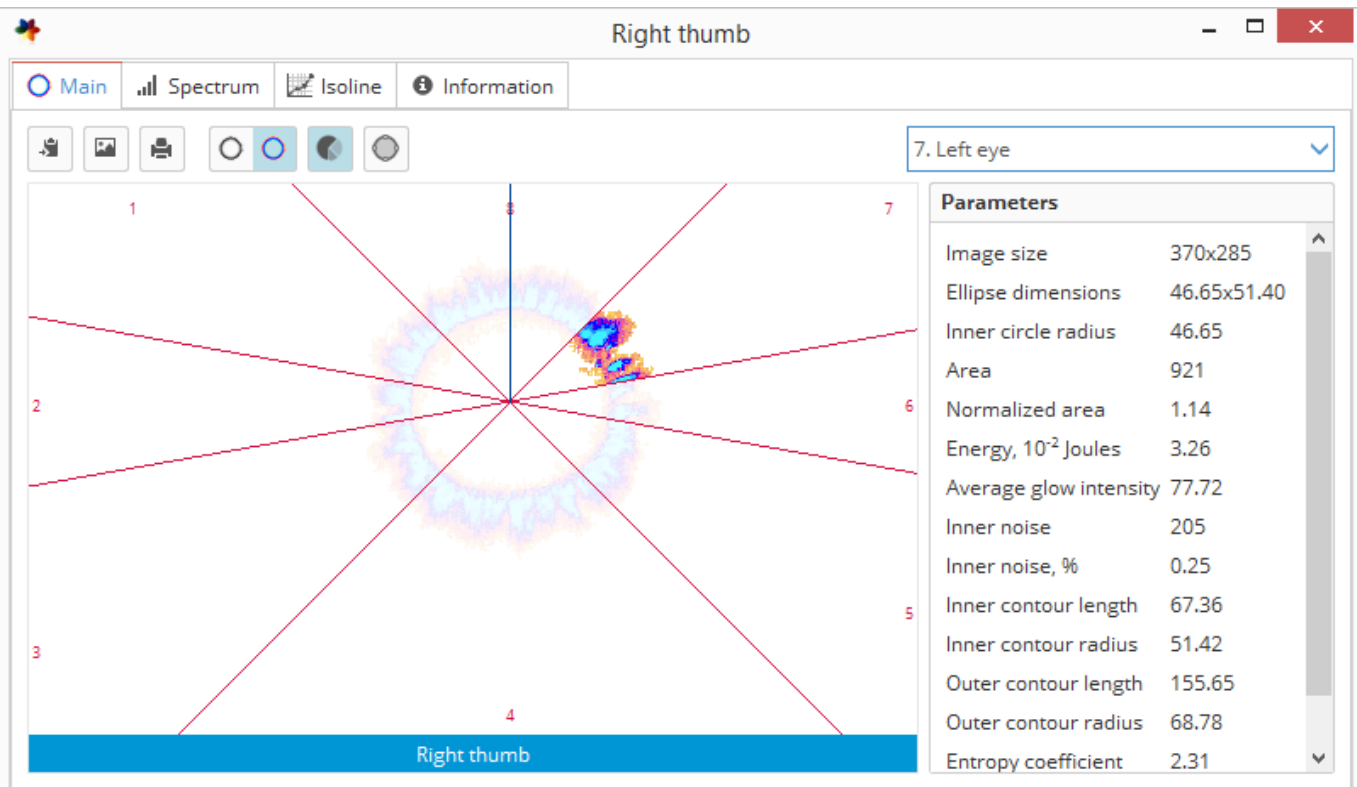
Right thumb

Main | Spectrum | Isoline | Information

7. Left eye

1
8
7
2
6
3
5
4

Right thumb

Parameters

| Image size | 370x285 |
|---|---|
| Ellipse dimensions | 46.65x51.40 |
| Inner circle radius | 46.65 |
| Area | 921 |
| Normalized area | 1.14 |
| Energy, $10^{-2}$ Joules | 3.26 |
| Average glow intensity | 77.72 |
| Inner noise | 205 |
| Inner noise, % | 0.25 |
| Inner contour length | 67.36 |
| Inner contour radius | 51.42 |
| Outer contour length | 155.65 |
| Outer contour radius | 68.78 |
| Entropy coefficient | 2.31 |